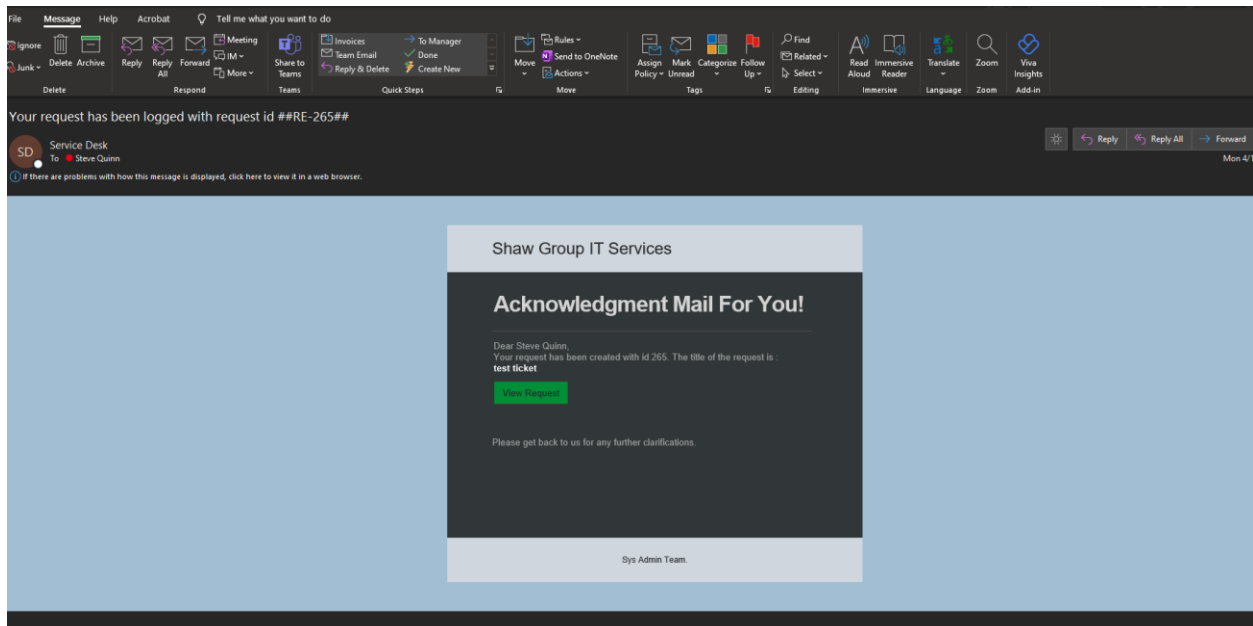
File Message Help Acrobat Tell me what you want to do

Ignore Junk Delete Archive
Delete

Reply Reply All Forward Meeting IM More
Respond

Share to Teams
Teams

Invoices Team Email Reply & Delete To Manager Done Create New
Quick Steps

Move Rules Send to OneNote Actions
Move

Assign Policy Mark Unread Categorize Follow Up
Tags

Find Related Select
Editing

Read Aloud Immersive Reader
Immersive

Translate
Language

Zoom
Zoom

Viva Insights
Add-in

Your request has been logged with request id ##RE-265##

SD Service Desk
To Steve Quinn

Reply Reply All Forward
Mon 4/1

If there are problems with how this message is displayed, click here to view it in a web browser.

Shaw Group IT Services

Acknowledgment Mail For You!

Dear Steve Quinn,
Your request has been created with id 265. The title of the request is :
test ticket

View Request

Please get back to us for any further clarifications.

Sys Admin Team.